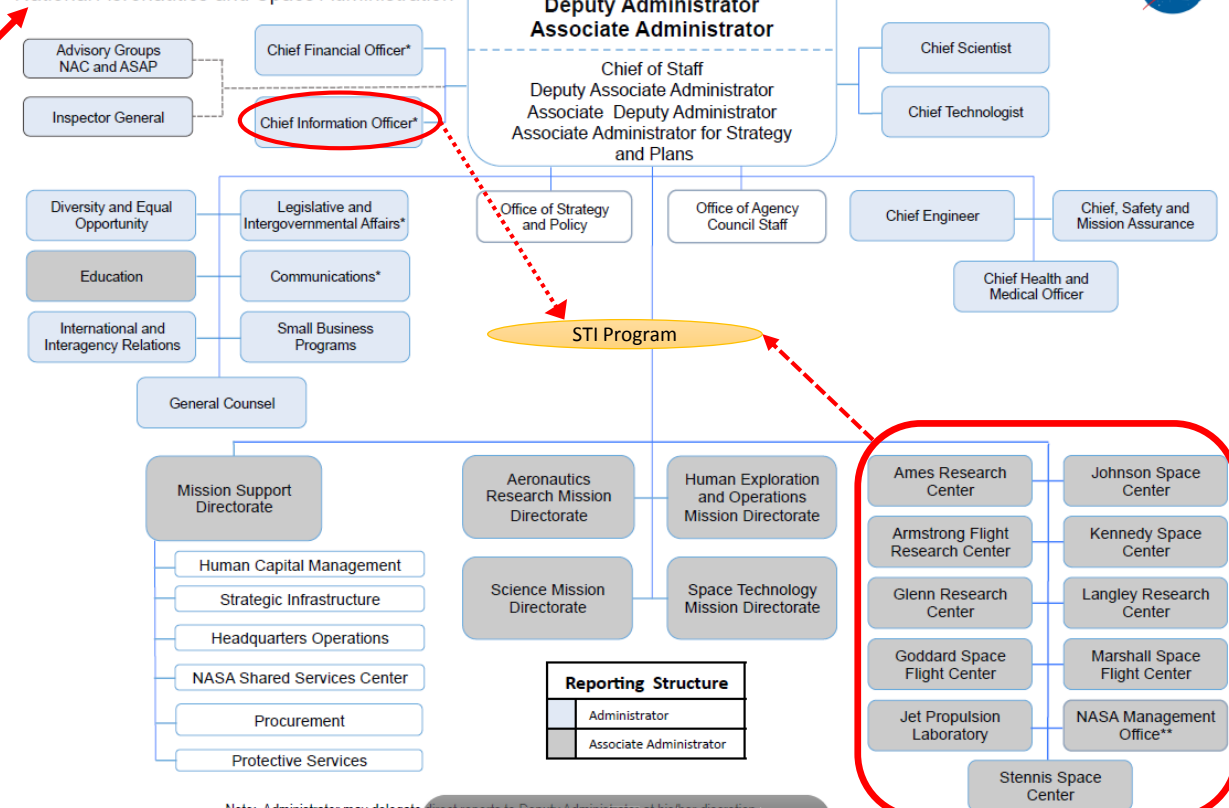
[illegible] Aeronautics and Space Administration

Deputy Administrator
Associate Administrator

Chief of Staff
Deputy Associate Administrator
Associate Deputy Administrator
Associate Administrator for Strategy and Plans

Advisory Groups NAC and ASAP

Inspector General

Chief Financial Officer*

Chief Information Officer*

Chief Scientist

Chief Technologist

Diversity and Equal Opportunity

Legislative and Intergovernmental Affairs*

Office of Strategy and Policy

Office of Agency Council Staff

Chief Engineer

Chief, Safety and Mission Assurance

Education

Communications*

Chief Health and Medical Officer

International and Interagency Relations

Small Business Programs

STI Program

General Counsel

Mission Support Directorate

Human Capital Management

Strategic Infrastructure

Headquarters Operations

NASA Shared Services Center

Procurement

Protective Services

Aeronautics Research Mission Directorate

Human Exploration and Operations Mission Directorate

Science Mission Directorate

Space Technology Mission Directorate

| Reporting Structure |
|---|
| Administrator |
| Associate Administrator |

Ames Research Center

Johnson Space Center

Armstrong Flight Research Center

Kennedy Space Center

Glenn Research Center

Langley Research Center

Goddard Space Flight Center

Marshall Space Flight Center

Jet Propulsion Laboratory

NASA Management Office**

Stennis Space Center

Note: Administrator may delegate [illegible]